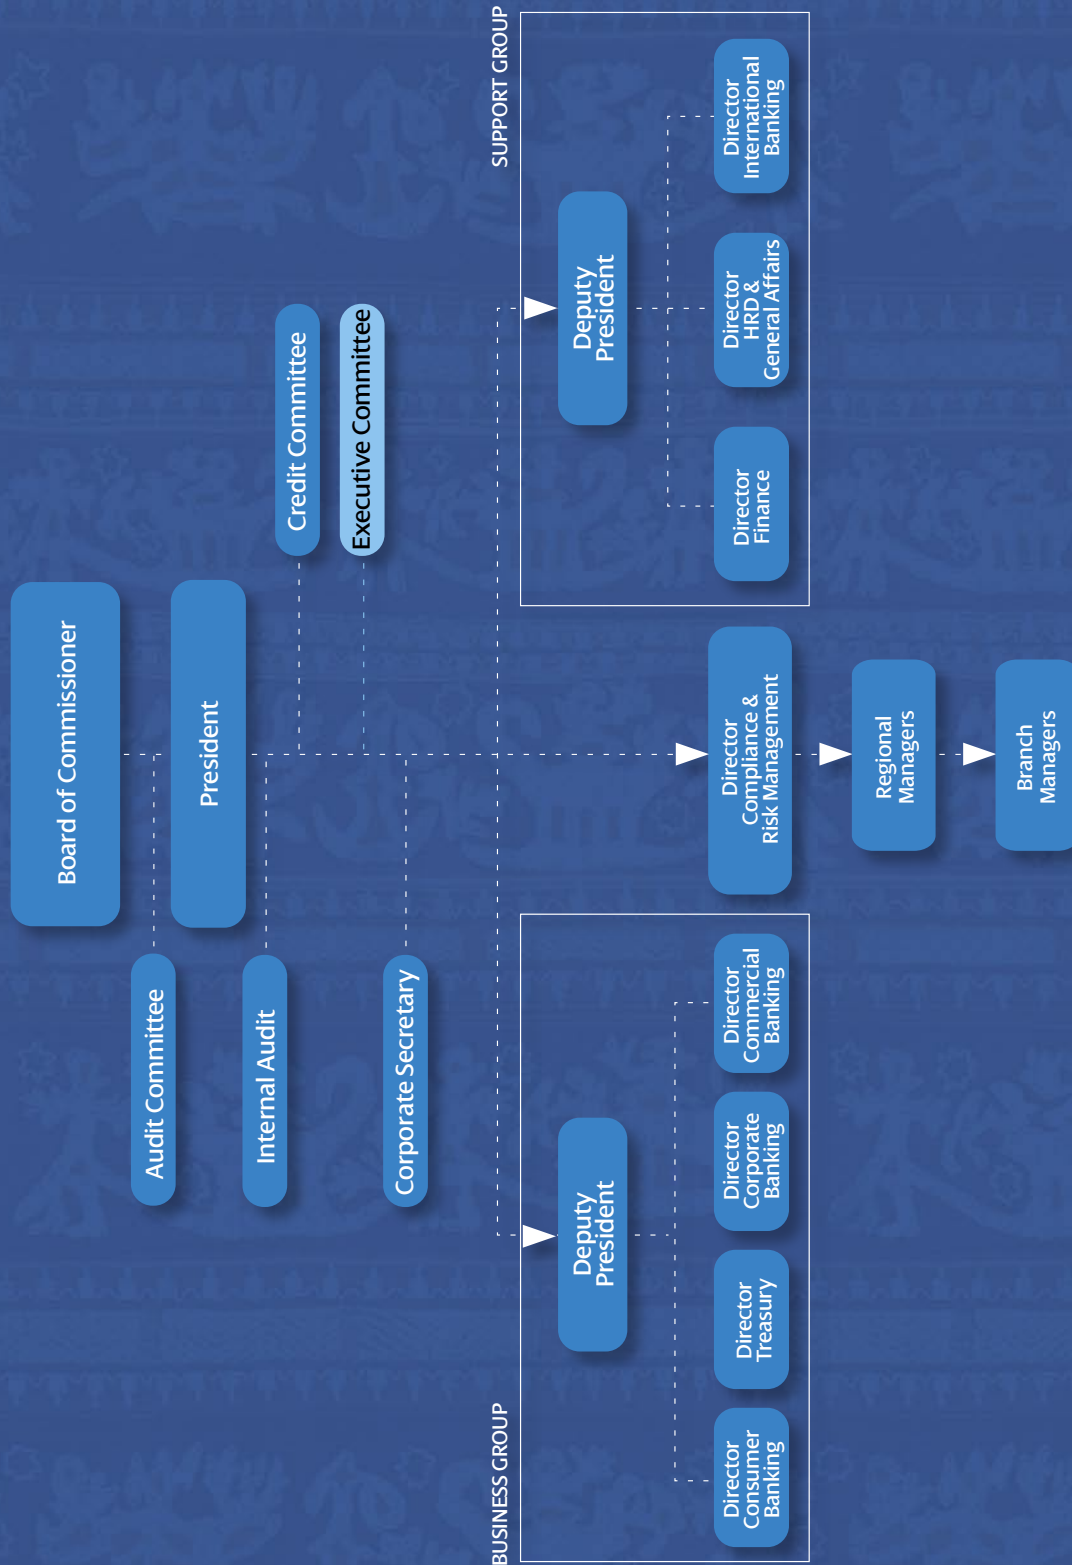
SUPPORT GROUP

Credit Committee

Executive Committee

Deputy President

Director International Banking

Director HRD & General Affairs

Director Finance

Board of Commissioner

President

Director Compliance & Risk Management

Regional Managers

Branch Managers

Audit Committee

Internal Audit

Corporate Secretary

Deputy President

Director Commercial Banking

Director Corporate Banking

Director Treasury

Director Consumer Banking

BUSINESS GROUP